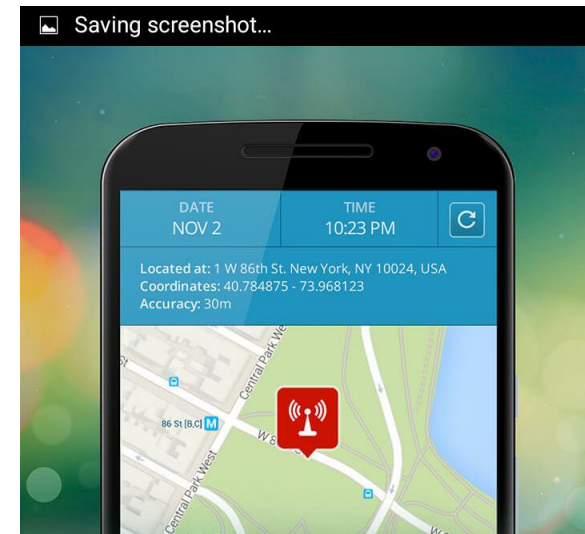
Saving screenshot...

DATE
NOV 2

TIME
10:23 PM

Located at: 1 W 86th St. New York, NY 10024, USA
Coordinates: 40.784875 - 73.968123
Accuracy: 30m

Central Park West

86 St [B,C] M

W 8

Central Park West